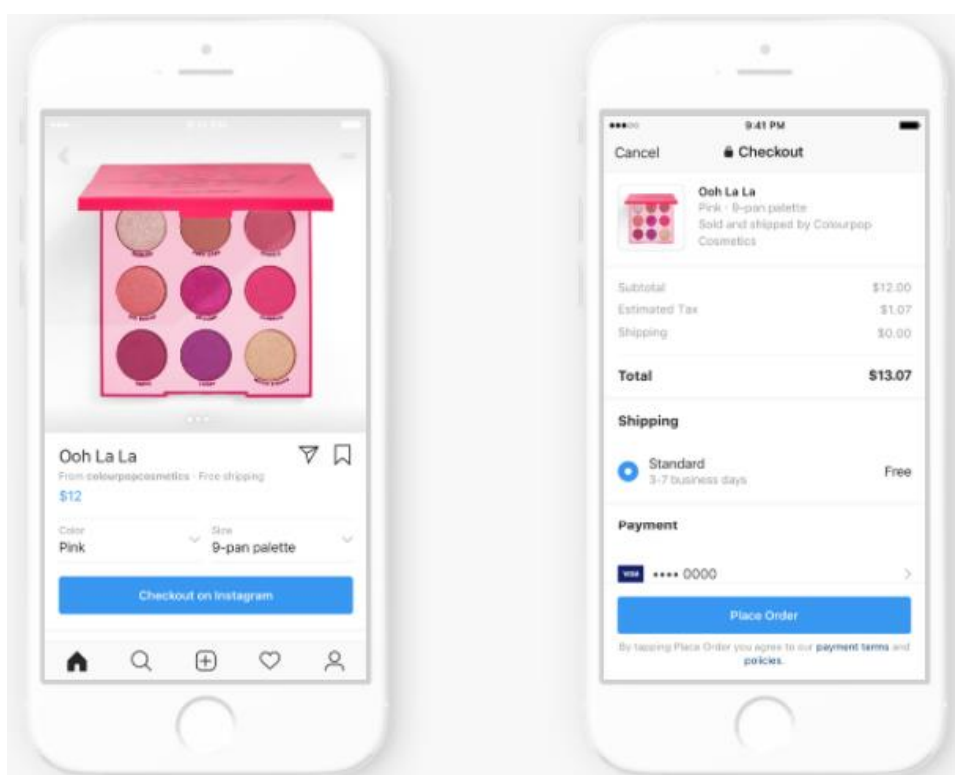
Ooh La La
From colourpopcosmetics · Free shipping
$12

Color
Pink

Size
9-pan palette

Checkout on Instagram

9:41 PM
Cancel
Checkout

Ooh La La
Pink · 9-pan palette
Sold and shipped by Colourpop Cosmetics

| | |
|---|---|
| Subtotal | $12.00 |
| Estimated Tax | $1.07 |
| Shipping | $0.00 |
| Total | $13.07 |

Shipping

Standard
3-7 business days
Free

Payment

VISA •••• 0000

Place Order

By tapping Place Order you agree to our payment terms and policies.